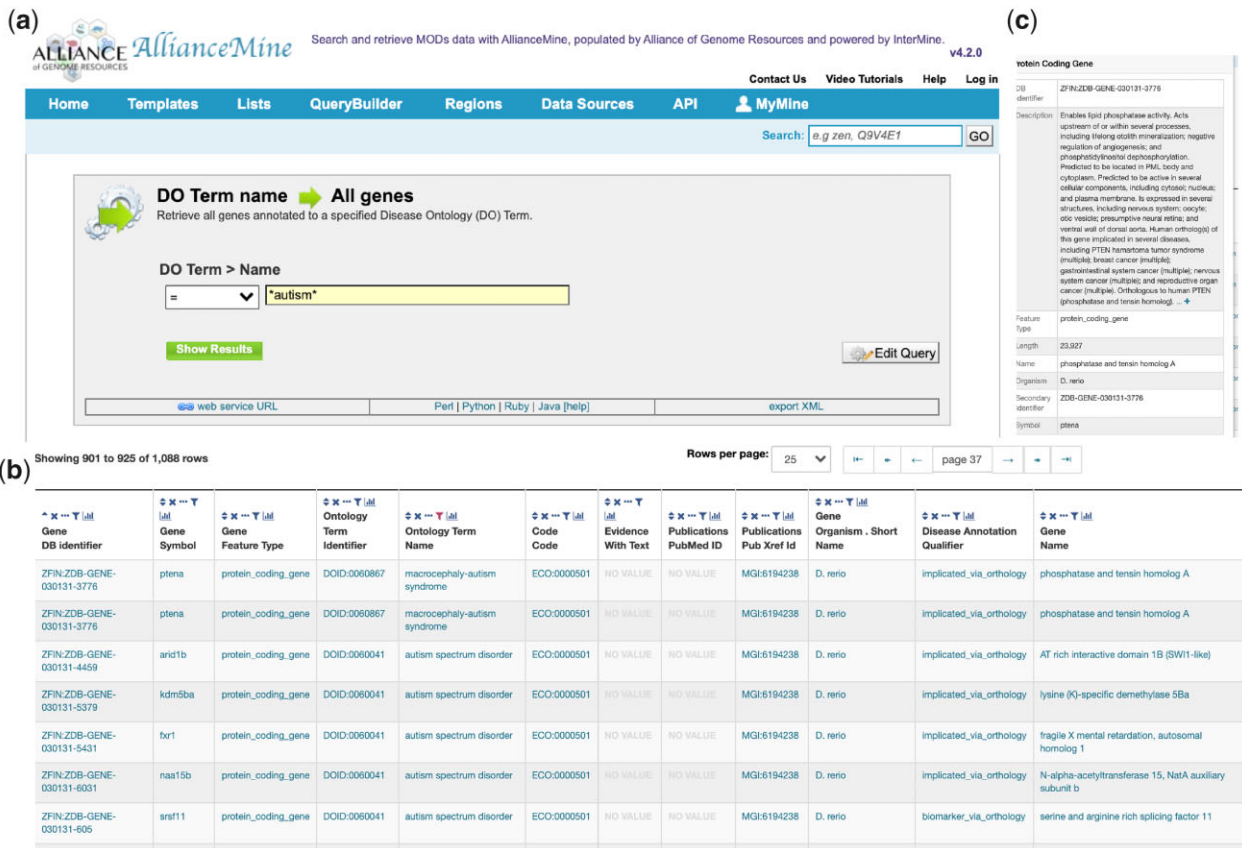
(a)

ALLIANCE of GENOME RESOURCES AllianceMine

Search and retrieve MODs data with AllianceMine, populated by Alliance of Genome Resources and powered by InterMine.

v4.2.0

Contact Us Video Tutorials Help Log in

Home Templates Lists QueryBuilder Regions Data Sources API MyMine

Search: e.g zen, Q9V4E1 GO

DO Term name → All genes

Retrieve all genes annotated to a specified Disease Ontology (DO) Term.

DO Term > Name

= *autism*

Show Results

Edit Query

web service URL | Perl | Python | Ruby | Java [help] | export XML

(c)

Protein Coding Gene

| DB identifier | ZFIN:ZDB-GENE-030131-3776 |
|---|---|
| Description | Enables lipid phosphatase activity. Acts upstream of or within several processes, including lifelong otolith mineralization; negative regulation of angiogenesis; and phosphatidylinositol dephosphorylation. Predicted to be located in PML body and cytoplasm. Predicted to be active in several cellular components, including cytosol; nucleus; and plasma membrane. Is expressed in several structures, including nervous system; oocyte; otic vesicle; presumptive neural retina; and ventral wall of dorsal aorta. Human ortholog(s) of this gene implicated in several diseases, including PTEN hamartoma tumor syndrome (multiple); breast cancer (multiple); gastrointestinal system cancer (multiple); nervous system cancer (multiple); and reproductive organ cancer (multiple). Orthologous to human PTEN (phosphatase and tensin homolog). ... + |
| Feature Type | protein_coding_gene |
| Length | 23,927 |
| Name | phosphatase and tensin homolog A |
| Organism | D. rerio |
| Secondary Identifier | ZDB-GENE-030131-3776 |
| Symbol | ptena |

(b)

Showing 901 to 925 of 1,088 rows

Rows per page: 25 page 37

| Gene DB identifier | Gene Symbol | Gene Feature Type | Ontology Term Identifier | Ontology Term Name | Code Code | Evidence With Text | Publications PubMed ID | Publications Pub Xref Id | Gene Organism . Short Name | Disease Annotation Qualifier | Gene Name |
|---|---|---|---|---|---|---|---|---|---|---|---|
| ZFIN:ZDB-GENE-030131-3776 | ptena | protein_coding_gene | DOID:0060867 | macrocephaly-autism syndrome | ECO:0000501 | NO VALUE | NO VALUE | MGI:6194238 | D. rerio | implicated_via_orthology | phosphatase and tensin homolog A |
| ZFIN:ZDB-GENE-030131-3776 | ptena | protein_coding_gene | DOID:0060867 | macrocephaly-autism syndrome | ECO:0000501 | NO VALUE | NO VALUE | MGI:6194238 | D. rerio | implicated_via_orthology | phosphatase and tensin homolog A |
| ZFIN:ZDB-GENE-030131-4459 | arid1b | protein_coding_gene | DOID:0060041 | autism spectrum disorder | ECO:0000501 | NO VALUE | NO VALUE | MGI:6194238 | D. rerio | implicated_via_orthology | AT rich interactive domain 1B (SWI1-like) |
| ZFIN:ZDB-GENE-030131-5379 | kdm5ba | protein_coding_gene | DOID:0060041 | autism spectrum disorder | ECO:0000501 | NO VALUE | NO VALUE | MGI:6194238 | D. rerio | implicated_via_orthology | lysine (K)-specific demethylase 5Ba |
| ZFIN:ZDB-GENE-030131-5431 | fxr1 | protein_coding_gene | DOID:0060041 | autism spectrum disorder | ECO:0000501 | NO VALUE | NO VALUE | MGI:6194238 | D. rerio | implicated_via_orthology | fragile X mental retardation, autosomal homolog 1 |
| ZFIN:ZDB-GENE-030131-6031 | naa15b | protein_coding_gene | DOID:0060041 | autism spectrum disorder | ECO:0000501 | NO VALUE | NO VALUE | MGI:6194238 | D. rerio | implicated_via_orthology | N-alpha-acetyltransferase 15, NatA auxiliary subunit b |
| ZFIN:ZDB-GENE-030131-605 | srsf11 | protein_coding_gene | DOID:0060041 | autism spectrum disorder | ECO:0000501 | NO VALUE | NO VALUE | MGI:6194238 | D. rerio | biomarker_via_orthology | serine and arginine rich splicing factor 11 |